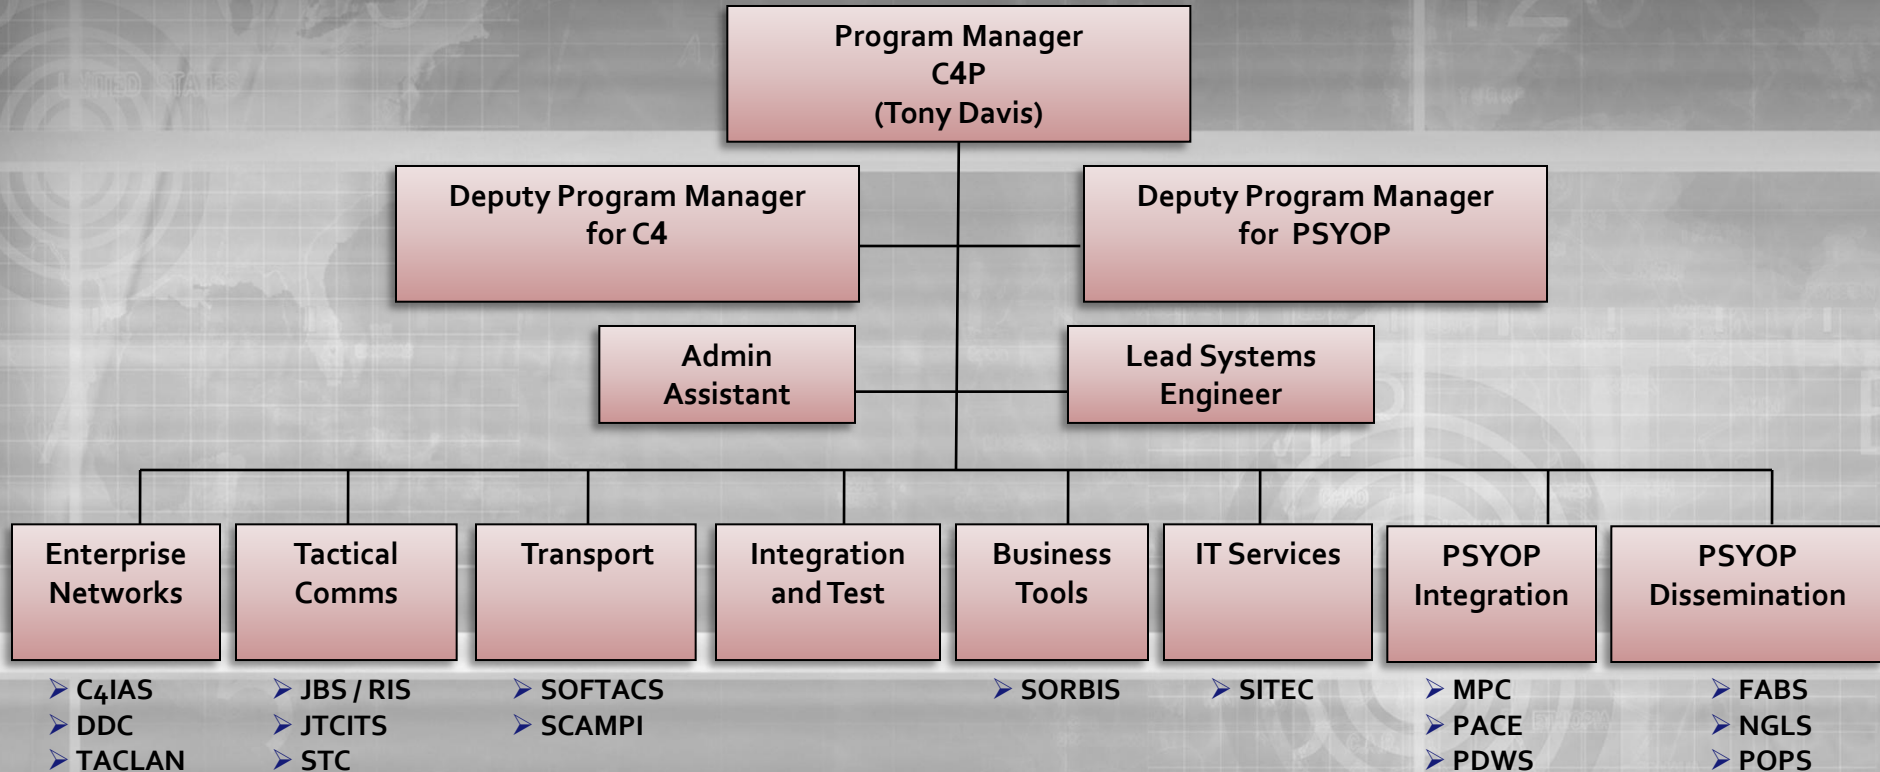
Program Manager
C4P
(Tony Davis)

Deputy Program Manager for C4

Deputy Program Manager for PSYOP

Admin Assistant

Lead Systems Engineer

Enterprise Networks
- C4IAS
- DDC
- TACLAN

Tactical Comms
- JBS / RIS
- JTCITS
- STC

Transport
- SOFTACS
- SCAMPI

Integration and Test

Business Tools
- SORBIS

IT Services
- SITEC

PSYOP Integration
- MPC
- PACE
- PDWS

PSYOP Dissemination
- FABS
- NGLS
- POPS